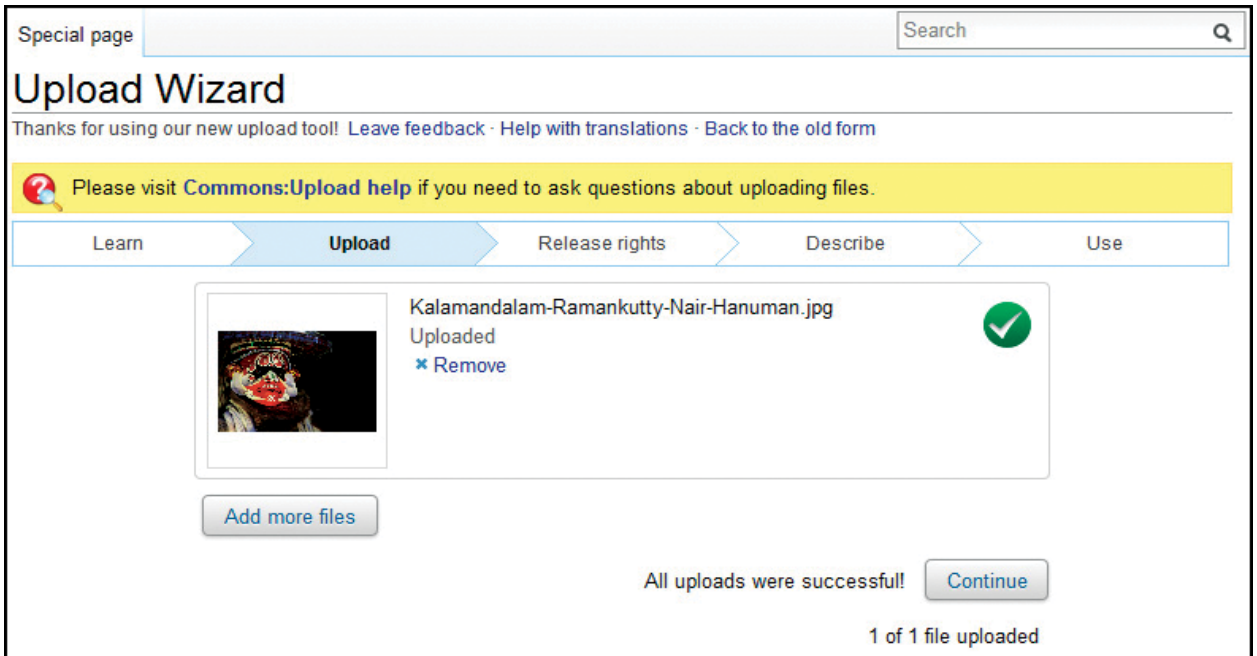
Special page

Search

Upload Wizard

Thanks for using our new upload tool! Leave feedback · Help with translations · Back to the old form

Please visit Commons:Upload help if you need to ask questions about uploading files.

Learn | Upload | Release rights | Describe | Use

Kalamandalam-Ramankutty-Nair-Hanuman.jpg
Uploaded
✖ Remove

Add more files

All uploads were successful! Continue

1 of 1 file uploaded